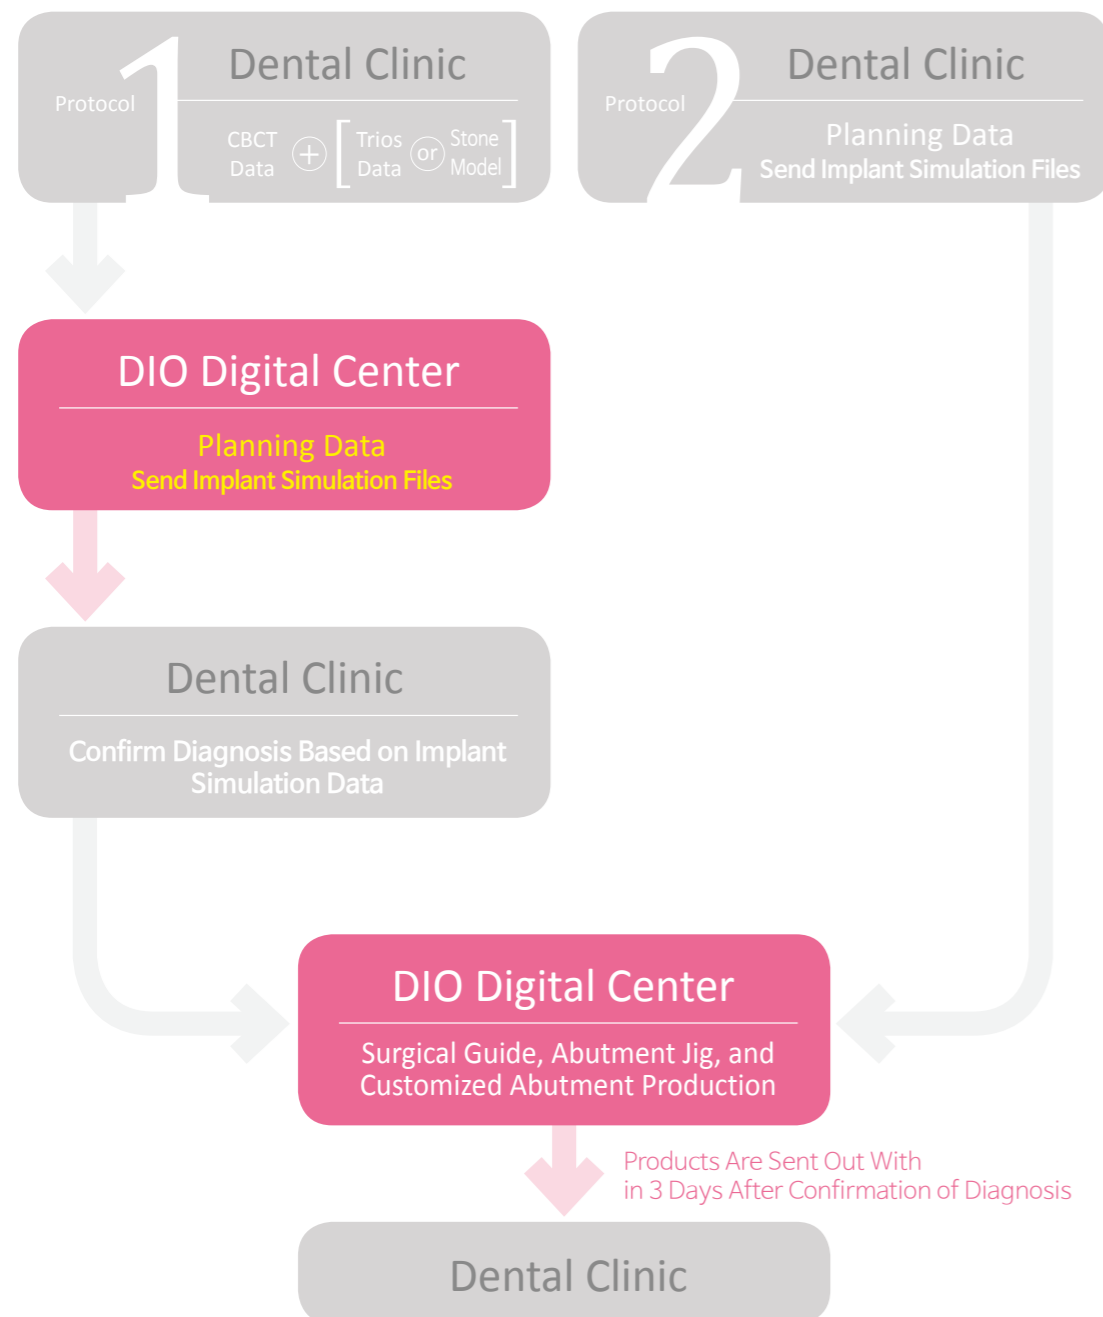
Protocol 1 Dental Clinic

CBCT Data + [Trios Data or Stone Model]

Protocol 2 Dental Clinic

Planning Data
Send Implant Simulation Files

DIO Digital Center

Planning Data
Send Implant Simulation Files

Dental Clinic

Confirm Diagnosis Based on Implant Simulation Data

DIO Digital Center

Surgical Guide, Abutment Jig, and Customized Abutment Production

Products Are Sent Out With in 3 Days After Confirmation of Diagnosis

Dental Clinic